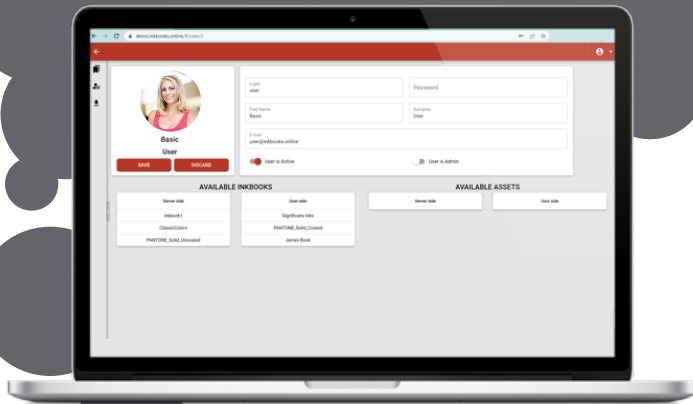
demo.inkbooks.online/#/user/2

Basic
User

SAVE
DISCARD

Login
user

Password

First Name
Basic

Surname
User

E-mail
user@inkbooks.online

User is Active

User is Admin

AVAILABLE INKBOOKS

| Server side |
|---|
| inkbook1 |
| ClassicColors |
| PANTONE_Solid_Uncoated |

| User side |
|---|
| Significans Inks |
| PANTONE_Solid_Coated |
| James Book |

AVAILABLE ASSETS

| Server side |
|---|

| User side |
|---|